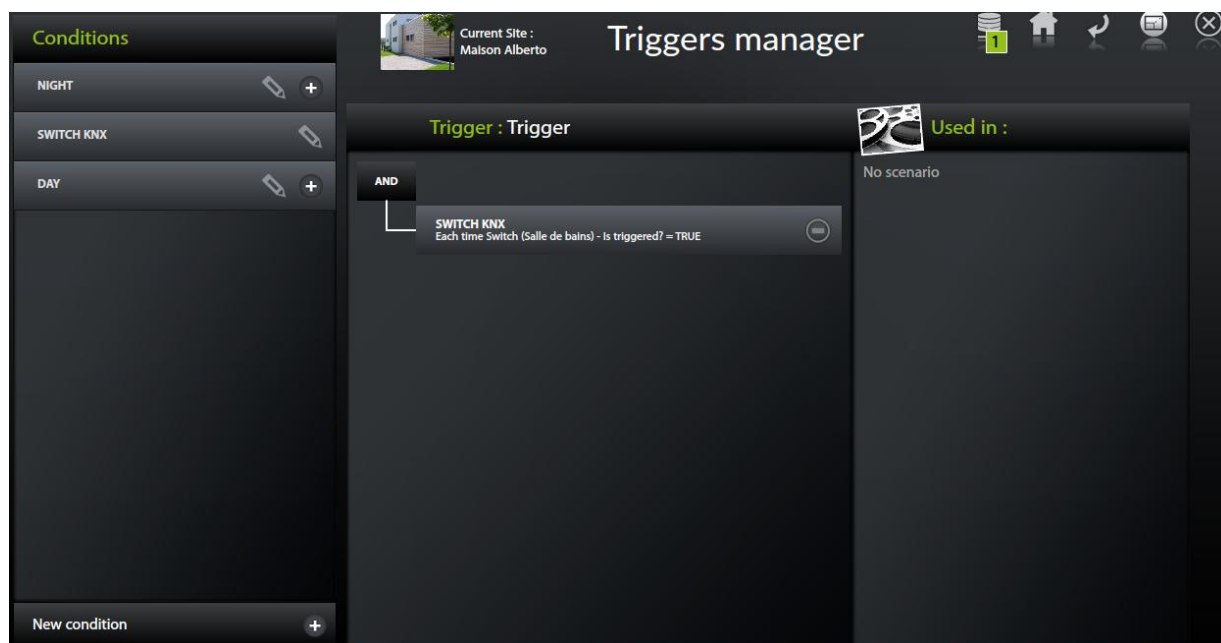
Conditions

NIGHT

SWITCH KNX

DAY

New condition

Current Site : Maison Alberto

Triggers manager

1

Trigger : Trigger

AND

SWITCH KNX
Each time Switch (Salle de bains) - Is triggered? = TRUE

Used in :

No scenario